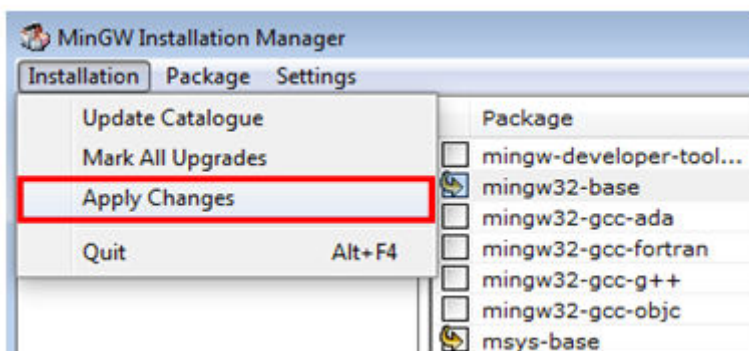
MinGW Installation Manager

Installation Package Settings

Update Catalogue
Mark All Upgrades
Apply Changes
Quit Alt+F4

Package
mingw-developer-tool...
mingw32-base
mingw32-gcc-ada
mingw32-gcc-fortran
mingw32-gcc-g++
mingw32-gcc-objc
msys-base